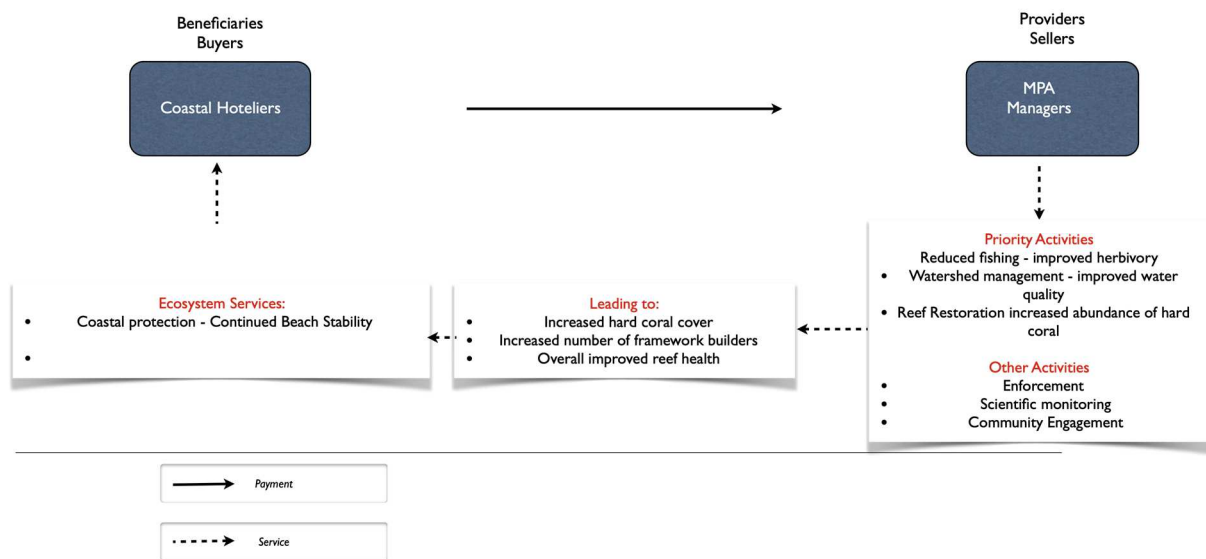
Beneficiaries
Buyers

Coastal Hoteliers

Providers
Sellers

MPA
Managers

Priority Activities
Reduced fishing - improved herbivory
• Watershed management - improved water quality
• Reef Restoration increased abundance of hard coral

Other Activities
• Enforcement
• Scientific monitoring
• Community Engagement

Leading to:
• Increased hard coral cover
• Increased number of framework builders
• Overall improved reef health

Ecosystem Services:
• Coastal protection - Continued Beach Stability
•

Payment

Service